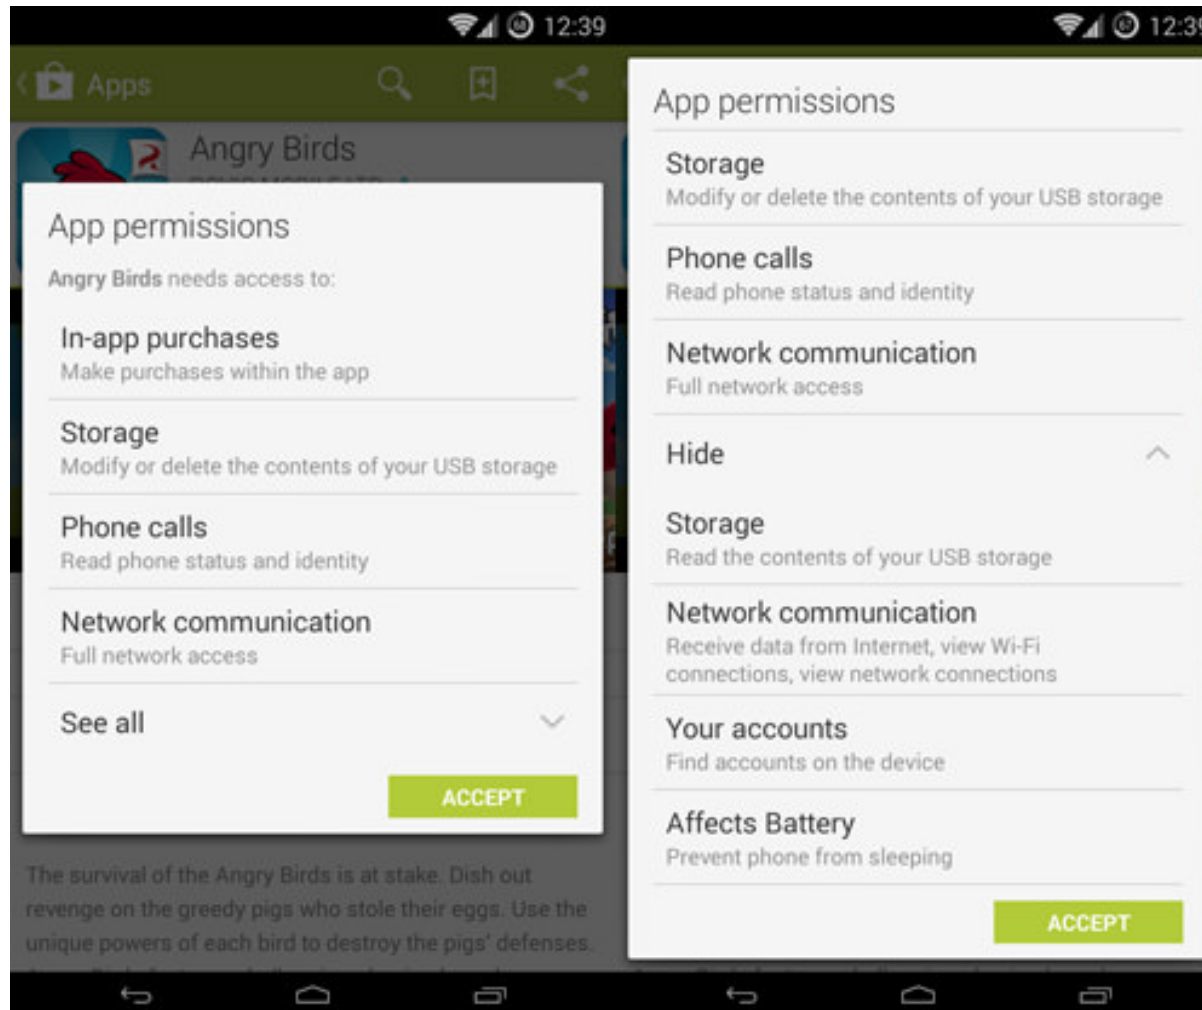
12:39

Apps

Angry Birds

App permissions

Angry Birds needs access to:

In-app purchases
Make purchases within the app

Storage
Modify or delete the contents of your USB storage

Phone calls
Read phone status and identity

Network communication
Full network access

See all

ACCEPT

The survival of the Angry Birds is at stake. Dish out revenge on the greedy pigs who stole their eggs. Use the unique powers of each bird to destroy the pigs' defenses.

12:3

App permissions

Storage
Modify or delete the contents of your USB storage

Phone calls
Read phone status and identity

Network communication
Full network access

Hide

Storage
Read the contents of your USB storage

Network communication
Receive data from Internet, view Wi-Fi connections, view network connections

Your accounts
Find accounts on the device

Affects Battery
Prevent phone from sleeping

ACCEPT